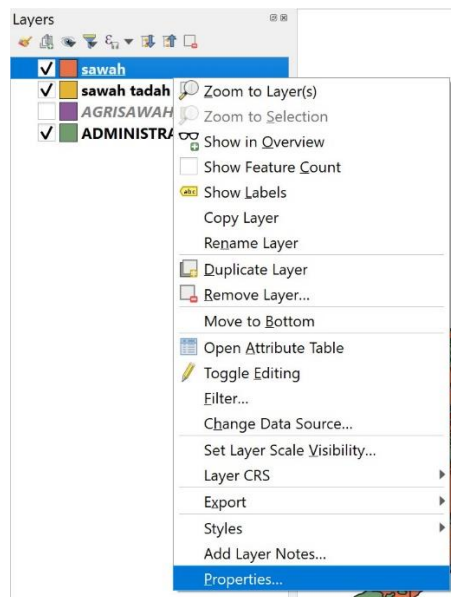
Layers

sawah
sawah tadah
AGRISAWAH
ADMINISTRA

Zoom to Layer(s)
Zoom to Selection
Show in Overview
Show Feature Count
Show Labels
Copy Layer
Rename Layer
Duplicate Layer
Remove Layer...
Move to Bottom
Open Attribute Table
Toggle Editing
Filter...
Change Data Source...
Set Layer Scale Visibility...
Layer CRS
Export
Styles
Add Layer Notes...
Properties...